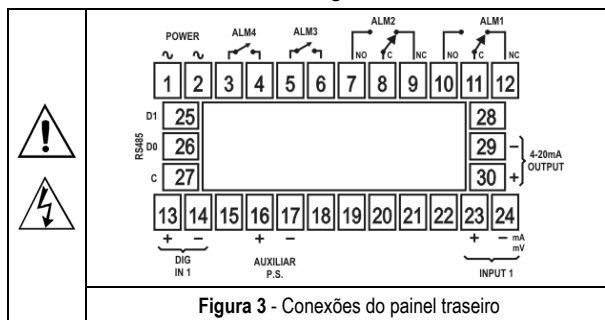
POWER
~ ~
ALM4
ALM3
ALM2
NO C NC
ALM1
NO C NC
1 2 3 4 5 6 7 8 9 10 11 12
RS485
D1 25
D0 26
C 27
28
29 −
30 +
4-20mA
OUTPUT
13 14 15 16 17 18 19 20 21 22 23 24
+ −
DIG
IN 1
+ −
AUXILIAR
P.S.
+ − mA
mV
INPUT 1

**Figura 3** - Conexões do painel traseiro